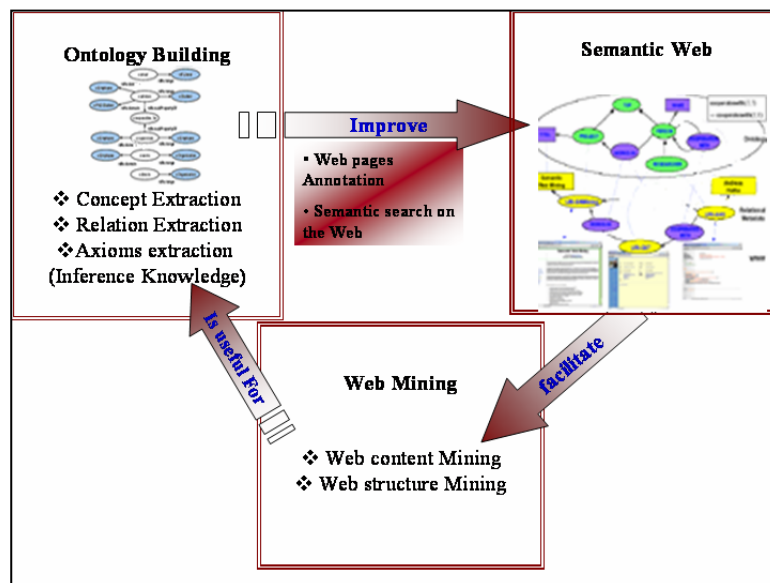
Ontology Building

❖ Concept Extraction
❖ Relation Extraction
❖Axioms extraction
(Inference Knowledge)

Improve

▪ Web pages Annotation

▪ Semantic search on the Web

Semantic Web

Is useful For

facilitate

Web Mining

❖ Web content Mining
❖ Web structure Mining